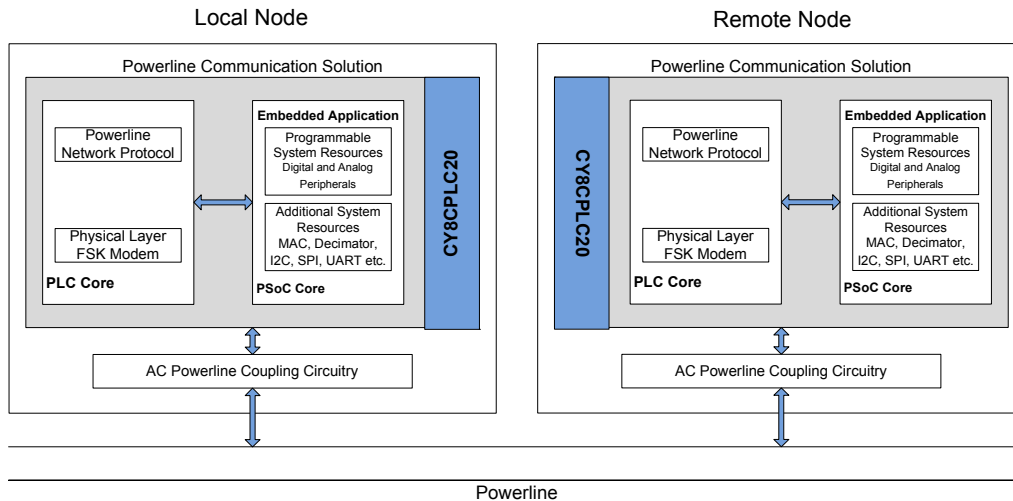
Local Node

Powerline Communication Solution

Powerline Network Protocol

Physical Layer FSK Modem

PLC Core

Embedded Application

Programmable System Resources Digital and Analog Peripherals

Additional System Resources MAC, Decimator, I2C, SPI, UART etc.

PSoC Core

CY8CPLC20

AC Powerline Coupling Circuitry

Remote Node

Powerline Communication Solution

CY8CPLC20

Powerline Network Protocol

Physical Layer FSK Modem

PLC Core

Embedded Application

Programmable System Resources Digital and Analog Peripherals

Additional System Resources MAC, Decimator, I2C, SPI, UART etc.

PSoC Core

AC Powerline Coupling Circuitry

Powerline